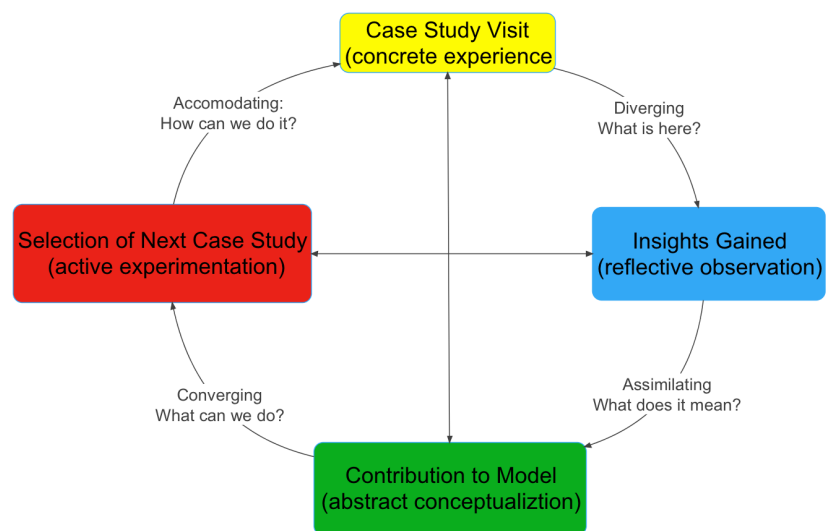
Case Study Visit
(concrete experience

Diverging
What is here?

Insights Gained
(reflective observation)

Assimilating
What does it mean?

Contribution to Model
(abstract conceptualiztion)

Converging
What can we do?

Selection of Next Case Study
(active experimentation)

Accomodating:
How can we do it?